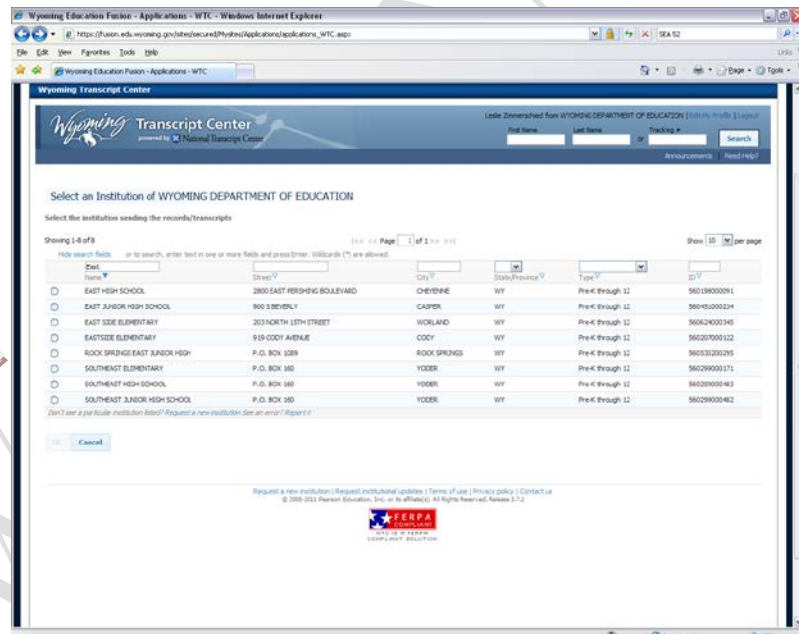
Wyoming Education Fusion - Applications - WTC - Windows Internet Explorer

https://fusion.edu.wyoming.gov/sites/secured/Mysites/Applications/applications_WTC.aspx

SEA 52

File Edit View Favorites Tools Help

Links

Wyoming Education Fusion - Applications - WTC

Page Tools

Wyoming Transcript Center

Wyoming Transcript Center powered by National Transcript Center

Leslie Zimmerschied from WYOMING DEPARTMENT OF EDUCATION | Edit My Profile | Logout

First Name Last Name or Tracking # Search

Announcements Need Help?

Select an Institution of WYOMING DEPARTMENT OF EDUCATION

Select the institution sending the records/transcripts

Showing 1-8 of 8

Page 1 of 1

Show 10 per page

Hide search fields or to search, enter text in one or more fields and press Enter. Wildcards (*) are allowed.

| | East Name | Street | City | State/Province | Type | ID |
|---|---|---|---|---|---|---|
| ○ | EAST HIGH SCHOOL | 2800 EAST PERSHING BOULEVARD | CHEYENNE | WY | Pre-K through 12 | 560198000091 |
| ○ | EAST JUNIOR HIGH SCHOOL | 900 S BEVERLY | CASPER | WY | Pre-K through 12 | 560450000234 |
| ○ | EAST SIDE ELEMENTARY | 203 NORTH 15TH STREET | WORLAND | WY | Pre-K through 12 | 560624000345 |
| ○ | EASTSIDE ELEMENTARY | 919 CODY AVENUE | CODY | WY | Pre-K through 12 | 560207000122 |
| ○ | ROCK SPRINGS EAST JUNIOR HIGH | P.O. BOX 1089 | ROCK SPRINGS | WY | Pre-K through 12 | 560530200295 |
| ○ | SOUTHEAST ELEMENTARY | P.O. BOX 160 | YODER | WY | Pre-K through 12 | 560299000171 |
| ○ | SOUTHEAST HIGH SCHOOL | P.O. BOX 160 | YODER | WY | Pre-K through 12 | 560299000463 |
| ○ | SOUTHEAST JUNIOR HIGH SCHOOL | P.O. BOX 160 | YODER | WY | Pre-K through 12 | 560299000462 |

Don't see a particular institution listed? Request a new institution See an error? Report it

OK Cancel

Request a new institution | Request institutional updates | Terms of use | Privacy policy | Contact us
© 2005-2011 Pearson Education, Inc. or its affiliate(s). All Rights Reserved. Release 3.7.2

FERPA COMPLIANT
NTC IS A FERPA COMPLIANT SOLUTION